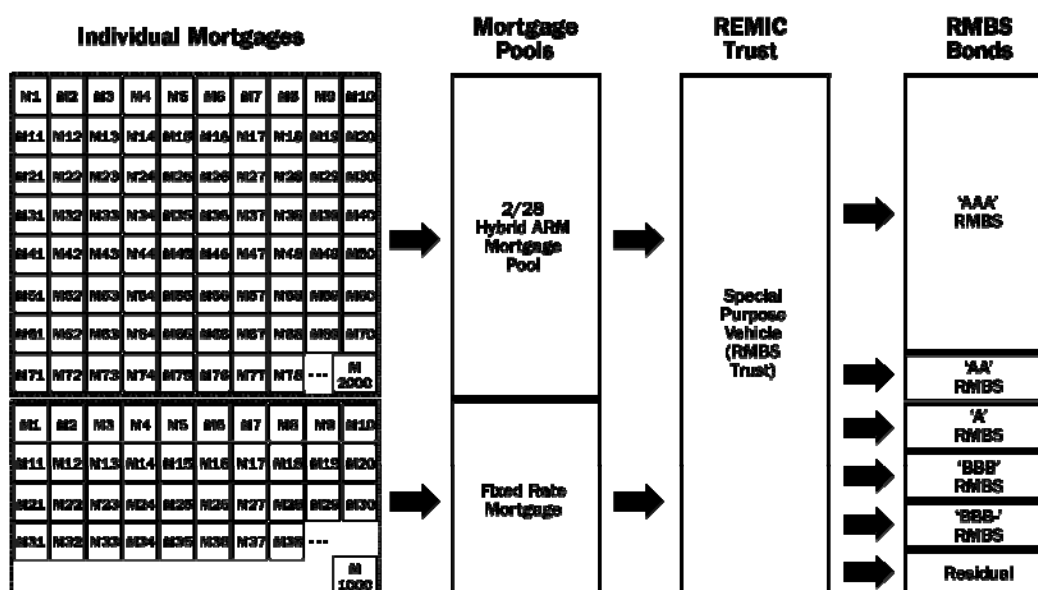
Individual Mortgages

| M1 | M2 | M3 | M4 | M5 | M6 | M7 | M8 | M9 | M10 |
|---|---|---|---|---|---|---|---|---|---|
| M11 | M12 | M13 | M14 | M15 | M16 | M17 | M18 | M19 | M20 |
| M21 | M22 | M23 | M24 | M25 | M26 | M27 | M28 | M29 | M30 |
| M31 | M32 | M33 | M34 | M35 | M36 | M37 | M38 | M39 | M40 |
| M41 | M42 | M43 | M44 | M45 | M46 | M47 | M48 | M49 | M50 |
| M51 | M52 | M53 | M54 | M55 | M56 | M57 | M58 | M59 | M60 |
| M61 | M62 | M63 | M64 | M65 | M66 | M67 | M68 | M69 | M70 |
| M71 | M72 | M73 | M74 | M75 | M76 | M77 | M78 | --- | M 2000 |

| M1 | M2 | M3 | M4 | M5 | M6 | M7 | M8 | M9 | M10 |
|---|---|---|---|---|---|---|---|---|---|
| M11 | M12 | M13 | M14 | M15 | M16 | M17 | M18 | M19 | M20 |
| M21 | M22 | M23 | M24 | M25 | M26 | M27 | M28 | M29 | M30 |
| M31 | M32 | M33 | M34 | M35 | M36 | M37 | M38 | --- | |
| | | | | | | | | | M 1000 |

Mortgage Pools

2/28 Hybrid ARM Mortgage Pool

Fixed Rate Mortgage

REMIC Trust

Special Purpose Vehicle (RMBS Trust)

RMBS Bonds

'AAA' RMBS

'AA' RMBS

'A' RMBS

'BBB' RMBS

'BBB-' RMBS

Residual